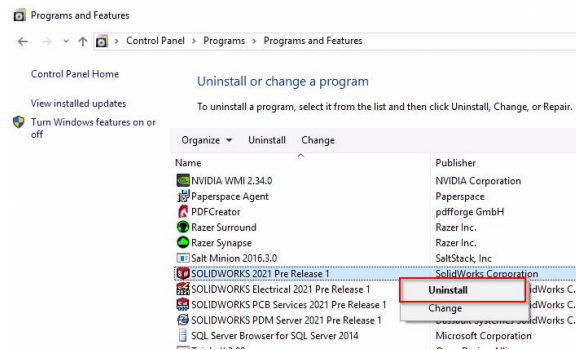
Programs and Features

Control Panel > Programs > Programs and Features

Control Panel Home

View installed updates

Turn Windows features on or off

Uninstall or change a program

To uninstall a program, select it from the list and then click Uninstall, Change, or Repair.

Organize ▾ Uninstall Change

| Name | Publisher |
|---|---|
| NVIDIA WMI 2.34.0 | NVIDIA Corporation |
| Paperspace Agent | Paperspace |
| PDFCreator | pdfforge GmbH |
| Razer Surround | Razer Inc. |
| Razer Synapse | Razer Inc. |
| Salt Minion 2016.3.0 | SaltStack, Inc |
| SOLIDWORKS 2021 Pre Release 1 | SolidWorks Corporation |
| SOLIDWORKS Electrical 2021 Pre Release 1 | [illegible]idWorks C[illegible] |
| SOLIDWORKS PCB Services 2021 Pre Release 1 | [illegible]idWorks C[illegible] |
| SOLIDWORKS PDM Server 2021 Pre Release 1 | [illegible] |
| SQL Server Browser for SQL Server 2014 | Microsoft Corporation |

Uninstall
Change